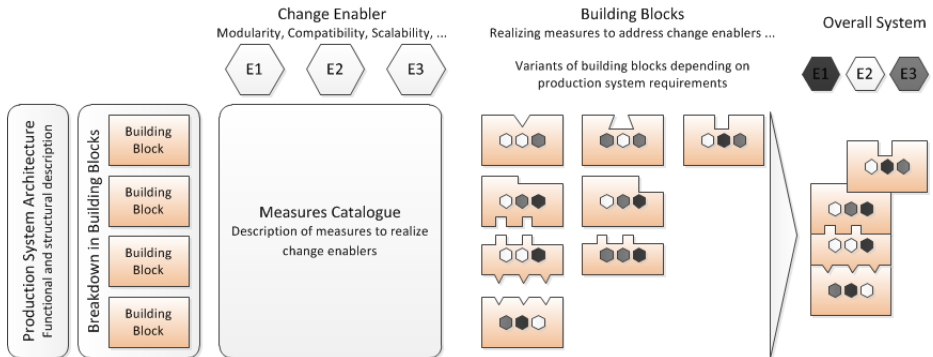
Change Enabler
Modularity, Compatibility, Scalability, ...

E1

E2

E3

Building Blocks
Realizing measures to address change enablers ...

Variants of building blocks depending on production system requirements

Overall System

E1

E2

E3

Production System Architecture
Functional and structural description

Breakdown in Building Blocks

Building Block

Building Block

Building Block

Building Block

Measures Catalogue
Description of measures to realize change enablers